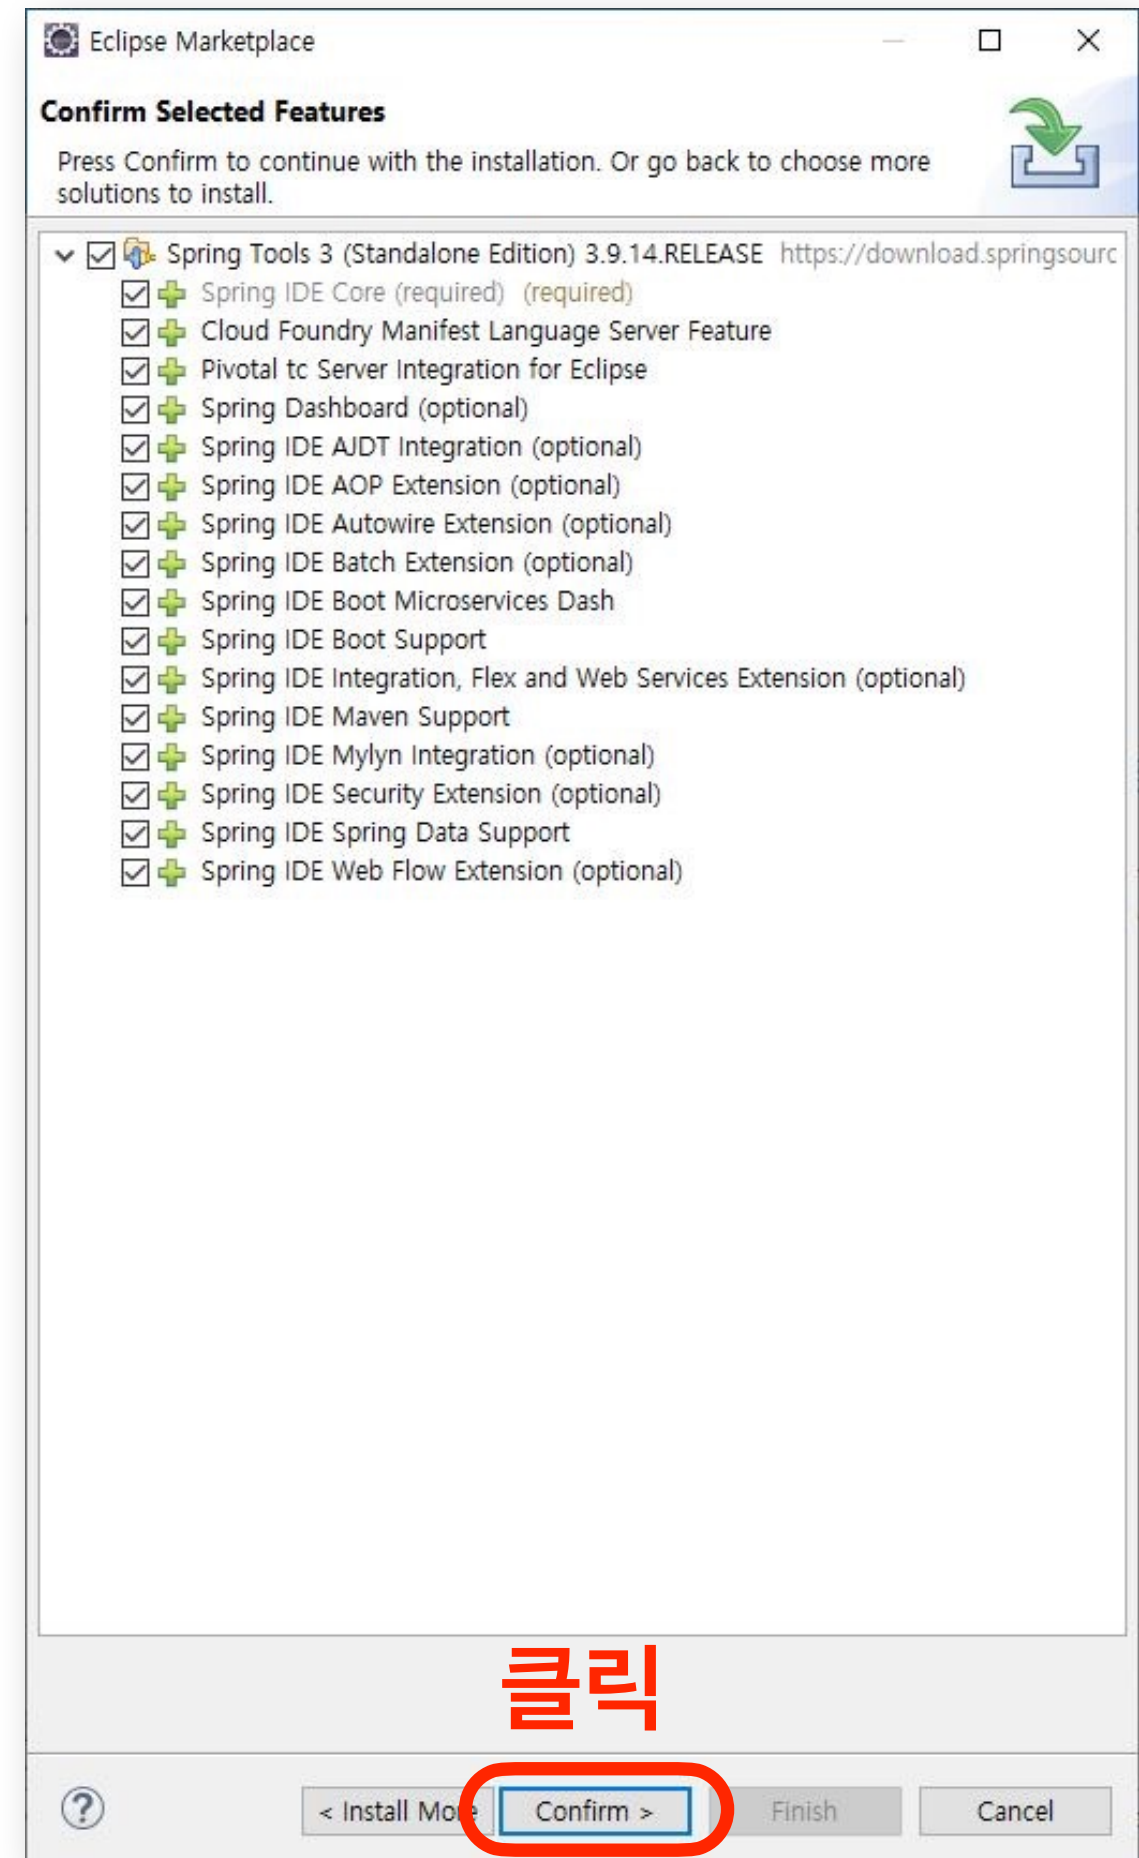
Eclipse Marketplace

Confirm Selected Features

Press Confirm to continue with the installation. Or go back to choose more solutions to install.

Spring Tools 3 (Standalone Edition) 3.9.14.RELEASE https://download.springsourc
Spring IDE Core (required) (required)
Cloud Foundry Manifest Language Server Feature
Pivotal tc Server Integration for Eclipse
Spring Dashboard (optional)
Spring IDE AJDT Integration (optional)
Spring IDE AOP Extension (optional)
Spring IDE Autowire Extension (optional)
Spring IDE Batch Extension (optional)
Spring IDE Boot Microservices Dash
Spring IDE Boot Support
Spring IDE Integration, Flex and Web Services Extension (optional)
Spring IDE Maven Support
Spring IDE Mylyn Integration (optional)
Spring IDE Security Extension (optional)
Spring IDE Spring Data Support
Spring IDE Web Flow Extension (optional)

클릭

?
< Install Mo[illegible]
Confirm >
Finish
Cancel